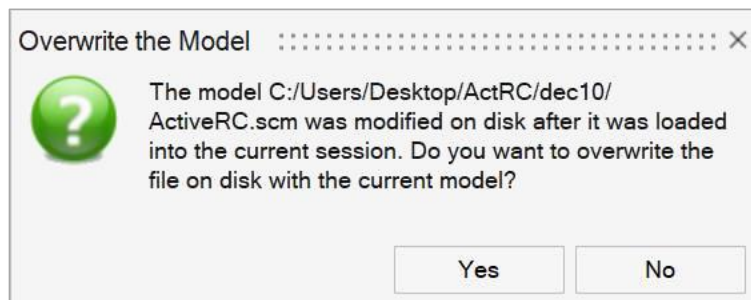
Overwrite the Model ×

The model C:/Users/Desktop/ActRC/dec10/ActiveRC.scm was modified on disk after it was loaded into the current session. Do you want to overwrite the file on disk with the current model?

Yes No